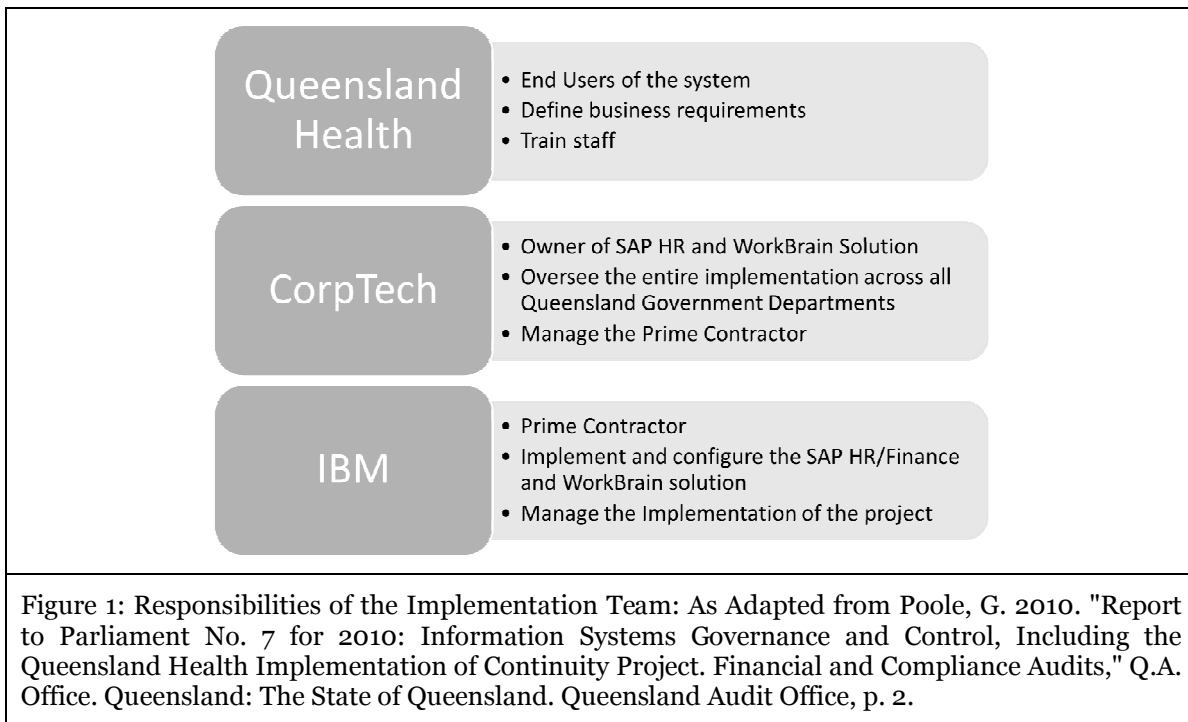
Queensland Health

• End Users of the system
• Define business requirements
• Train staff

CorpTech

• Owner of SAP HR and WorkBrain Solution
• Oversee the entire implementation across all Queensland Government Departments
• Manage the Prime Contractor

IBM

• Prime Contractor
• Implement and configure the SAP HR/Finance and WorkBrain solution
• Manage the Implementation of the project

Figure 1: Responsibilities of the Implementation Team: As Adapted from Poole, G. 2010. "Report to Parliament No. 7 for 2010: Information Systems Governance and Control, Including the Queensland Health Implementation of Continuity Project. Financial and Compliance Audits," Q.A. Office. Queensland: The State of Queensland. Queensland Audit Office, p. 2.